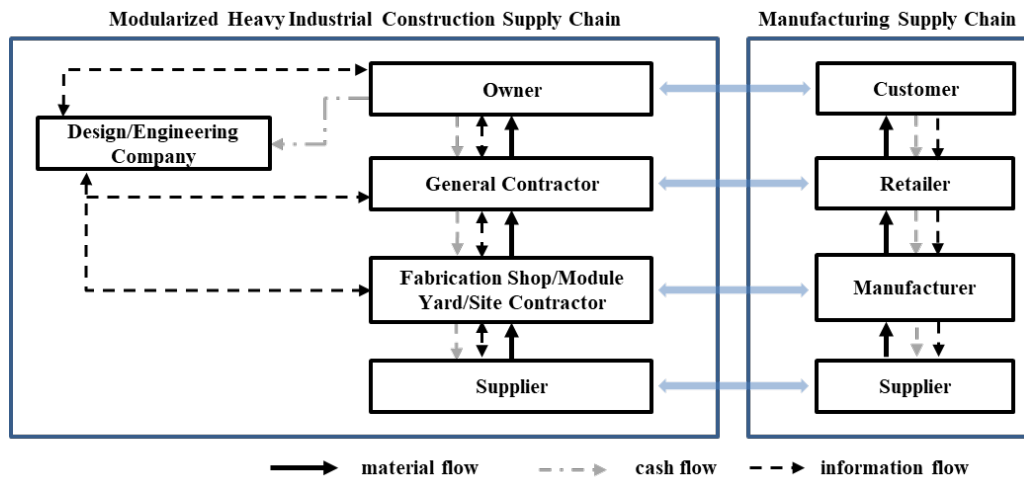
Modularized Heavy Industrial Construction Supply Chain

Owner

Design/Engineering Company

General Contractor

Fabrication Shop/Module Yard/Site Contractor

Supplier

Manufacturing Supply Chain

Customer

Retailer

Manufacturer

Supplier

material flow

cash flow

information flow